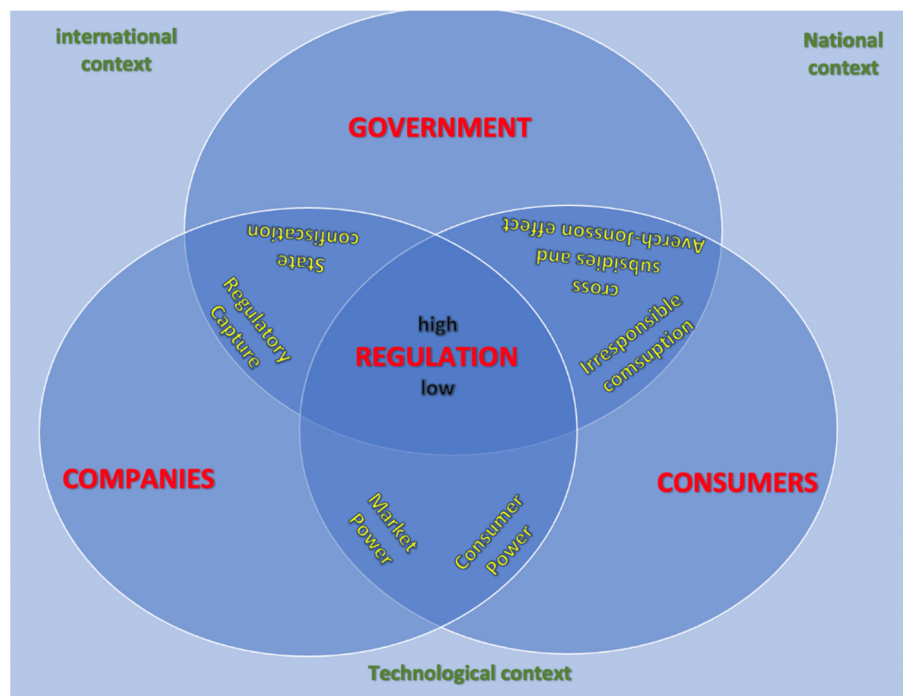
international context

National context

GOVERNMENT

State confiscation

Averch-Jonsson effect subsidies and cross

Regulatory Capture

high
REGULATION
low

Irresponsible comsuption

COMPANIES

CONSUMERS

Market Power

Consumer Power

Technological context